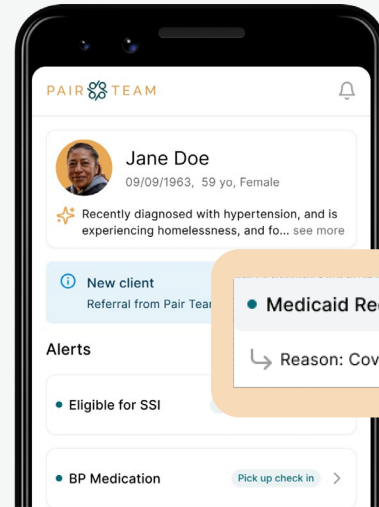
PAIR TEAM

Jane Doe
09/09/1963, 59 yo, Female

Recently diagnosed with hypertension, and is experiencing homelessness, and fo... see more

New client
Referral from Pair Tean

Alerts

Eligible for SSI

BP Medication
Pick up check in

Medicaid Re

Reason: Cov